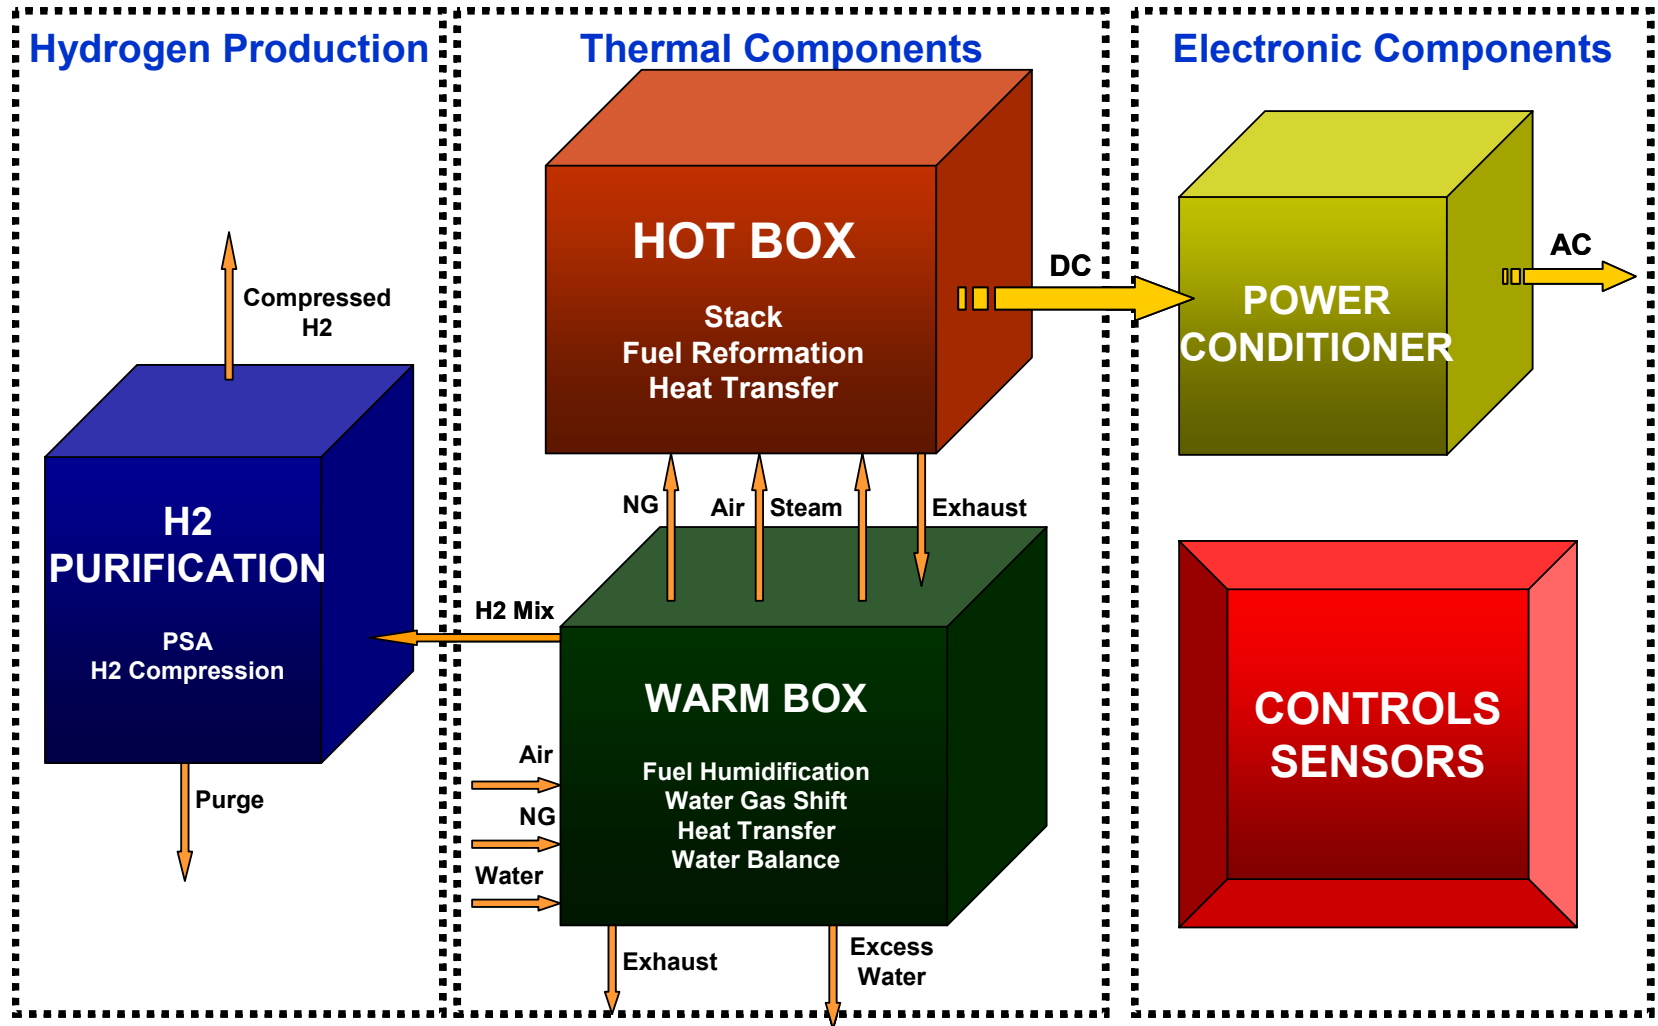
Hydrogen Production

Compressed H2

H2 PURIFICATION

PSA
H2 Compression

Purge

Thermal Components

HOT BOX

Stack
Fuel Reformation
Heat Transfer

DC

NG

Air

Steam

Exhaust

H2 Mix

WARM BOX

Fuel Humidification
Water Gas Shift
Heat Transfer
Water Balance

Air

NG

Water

Exhaust

Excess Water

Electronic Components

POWER CONDITIONER

AC

CONTROLS SENSORS